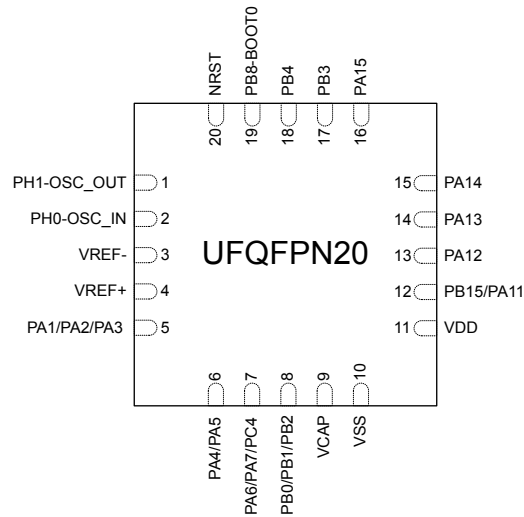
NRST
20
PB8-BOOT0
19
PB4
18
PB3
17
PA15
16

PH1-OSC_OUT 1
PH0-OSC_IN 2
VREF- 3
VREF+ 4
PA1/PA2/PA3 5

UFQFPN20

15 PA14
14 PA13
13 PA12
12 PB15/PA11
11 VDD

6
PA4/PA5
7
PA6/PA7/PC4
8
PB0/PB1/PB2
9
VCAP
10
VSS